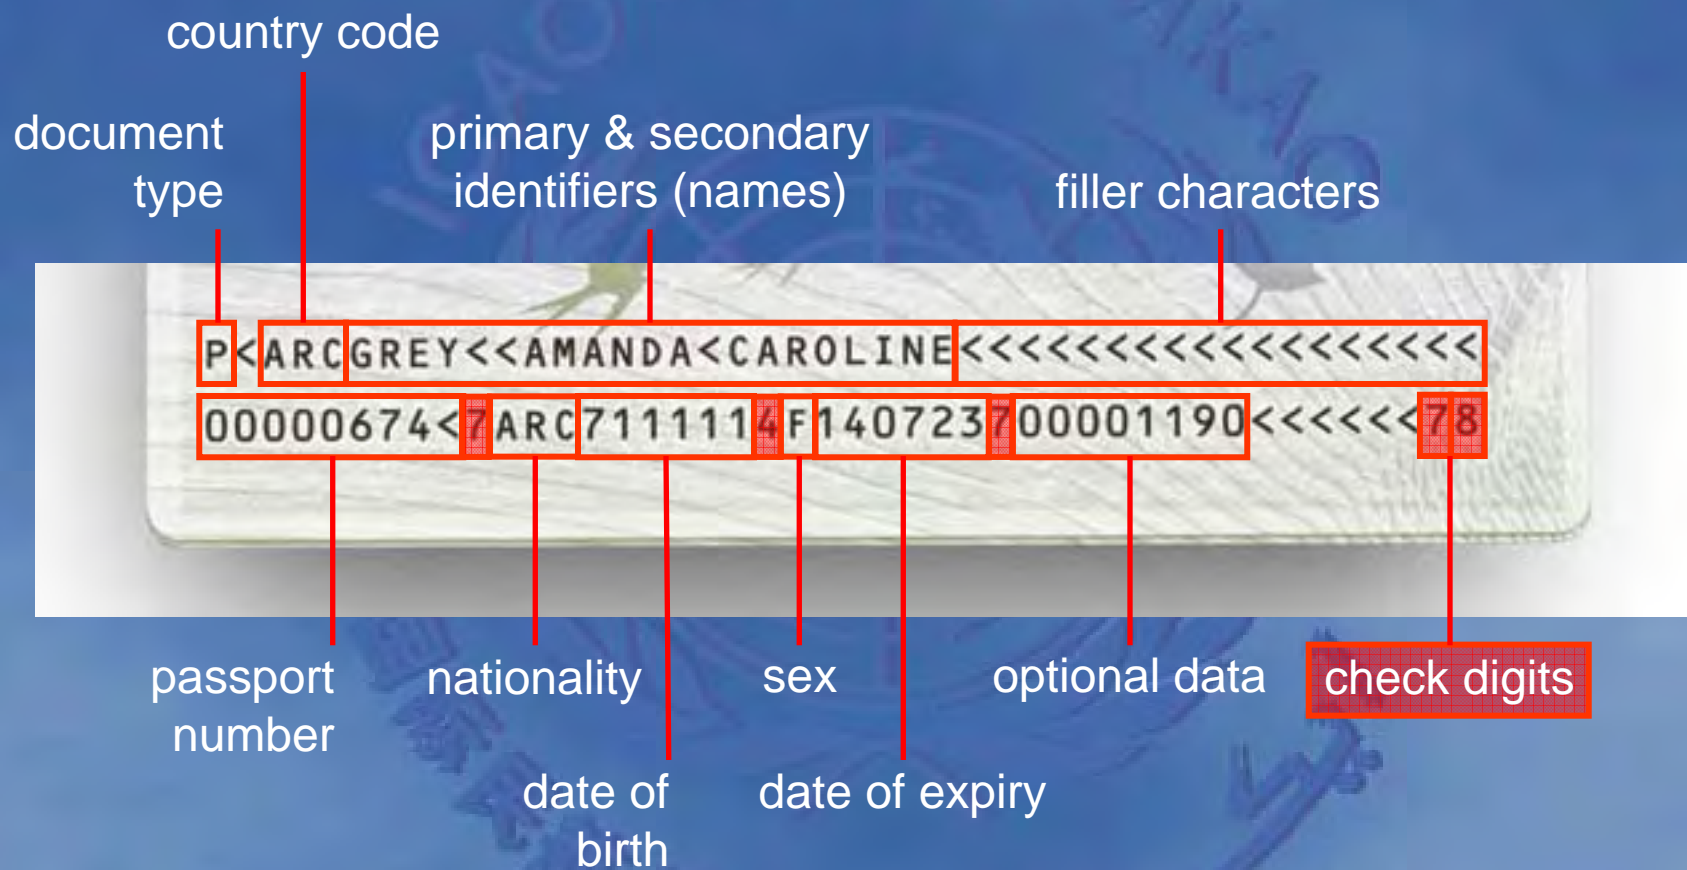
country code

document type

primary & secondary identifiers (names)

filler characters

P<ARCGREY<<AMANDA<CAROLINE<<<<<<<<<<<<<<<<<<<<

00000674<7ARC7111114F1407237000001190<<<<<<78

passport number

nationality

sex

optional data

check digits

date of birth

date of expiry